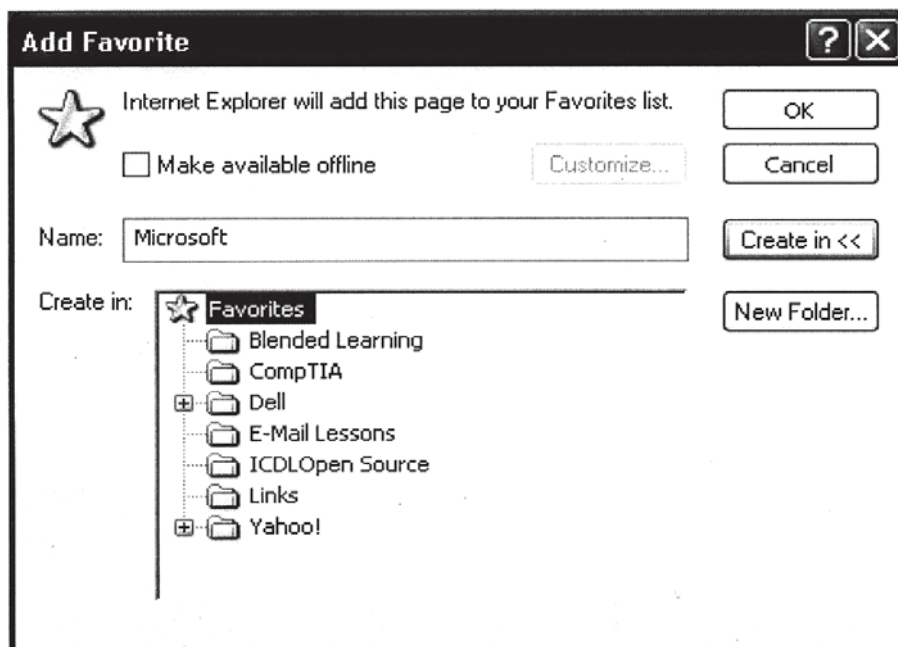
Add Favorite

?

Internet Explorer will add this page to your Favorites list.

OK

Make available offline

Customize...

Cancel

Name: Microsoft

Create in <<

Create in:

Favorites

Blended Learning

CompTIA

Dell

E-Mail Lessons

ICDLOpen Source

Links

Yahoo!

New Folder...